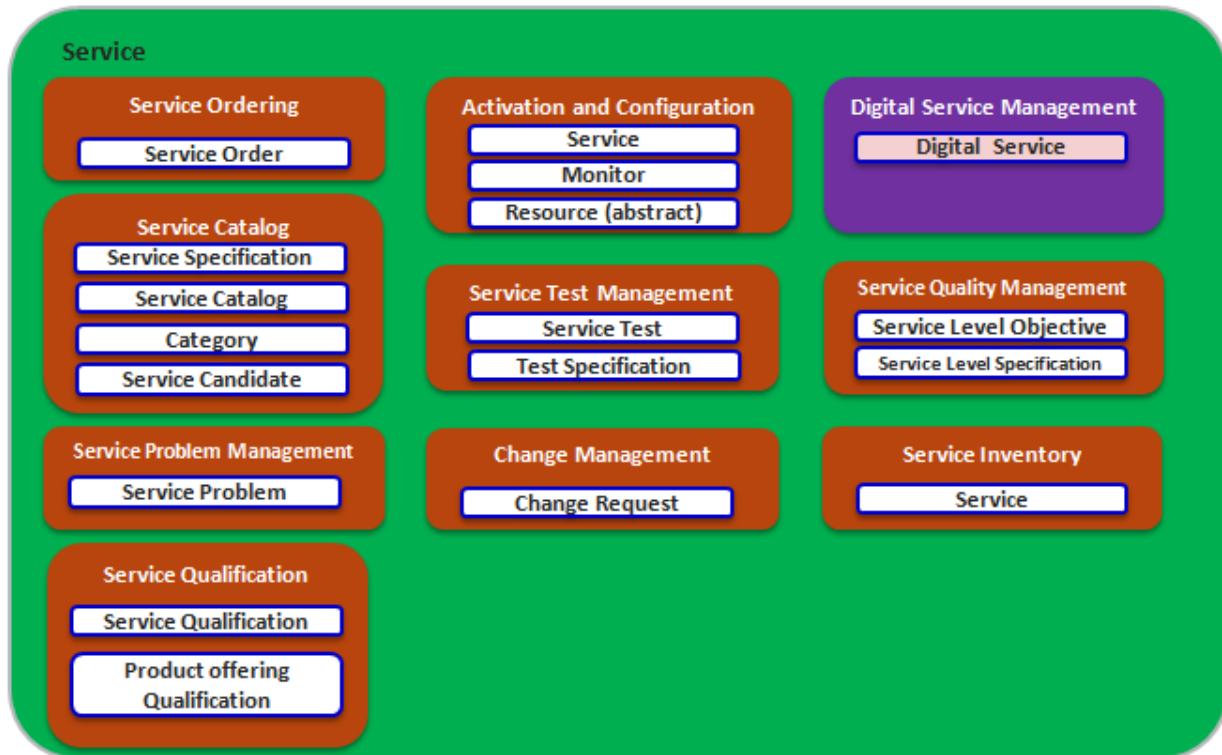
Service

Service Ordering
Service Order

Service Catalog
Service Specification
Service Catalog
Category
Service Candidate

Service Problem Management
Service Problem

Service Qualification
Service Qualification
Product offering Qualification

Activation and Configuration
Service
Monitor
Resource (abstract)

Service Test Management
Service Test
Test Specification

Change Management
Change Request

Digital Service Management
Digital Service

Service Quality Management
Service Level Objective
Service Level Specification

Service Inventory
Service